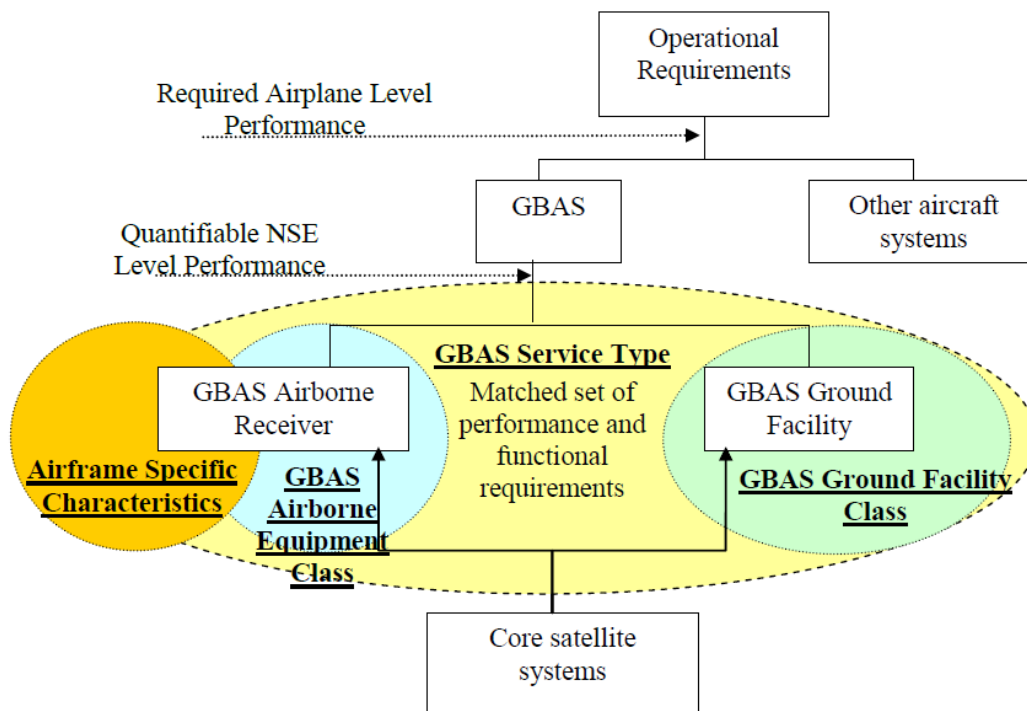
Operational Requirements

Required Airplane Level Performance

GBAS

Other aircraft systems

Quantifiable NSE Level Performance

GBAS Service Type

Matched set of performance and functional requirements

GBAS Airborne Receiver

GBAS Ground Facility

Airframe Specific Characteristics

GBAS Airborne Equipment Class

GBAS Ground Facility Class

Core satellite systems